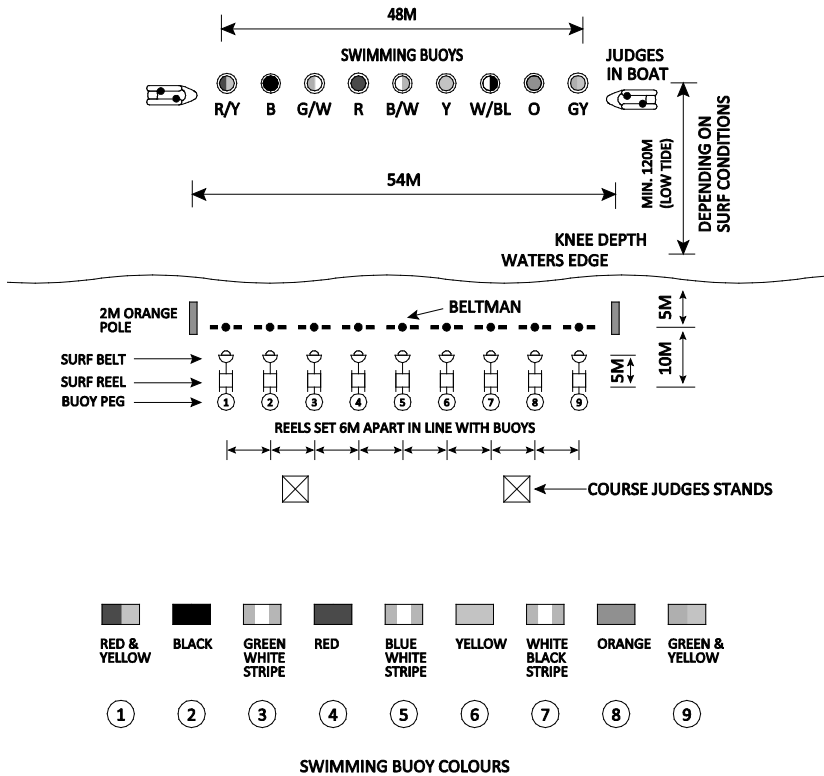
48M

SWIMMING BUOYS

JUDGES IN BOAT

R/Y B G/W R B/W Y W/BL O GY

54M

MIN. 120M (LOW TIDE)

DEPENDING ON SURF CONDITIONS

KNEE DEPTH
WATERS EDGE

2M ORANGE POLE

BELTMAN

5M

SURF BELT

SURF REEL

BUOY PEG

5M

10M

1 2 3 4 5 6 7 8 9

REELS SET 6M APART IN LINE WITH BUOYS

COURSE JUDGES STANDS

RED & YELLOW
BLACK
GREEN WHITE STRIPE
RED
BLUE WHITE STRIPE
YELLOW
WHITE BLACK STRIPE
ORANGE
GREEN & YELLOW

1 2 3 4 5 6 7 8 9

SWIMMING BUOY COLOURS